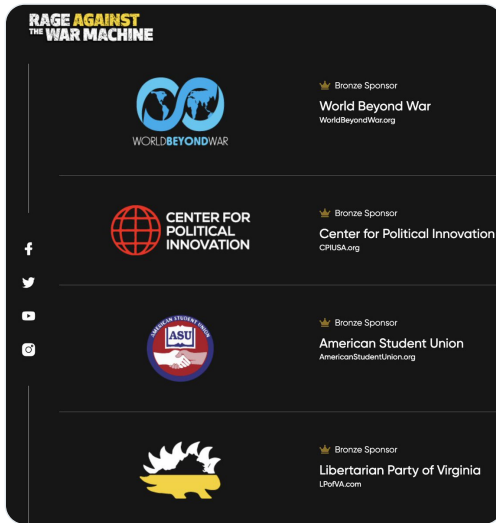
RAGE AGAINST THE WAR MACHINE

WORLDBEYONDWAR

Bronze Sponsor
World Beyond War
WorldBeyondWar.org

CENTER FOR POLITICAL INNOVATION

Bronze Sponsor
Center for Political Innovation
CPIUSA.org

AMERICAN STUDENT UNION
ASU

Bronze Sponsor
American Student Union
AmericanStudentUnion.org

Bronze Sponsor
Libertarian Party of Virginia
LPofVA.com